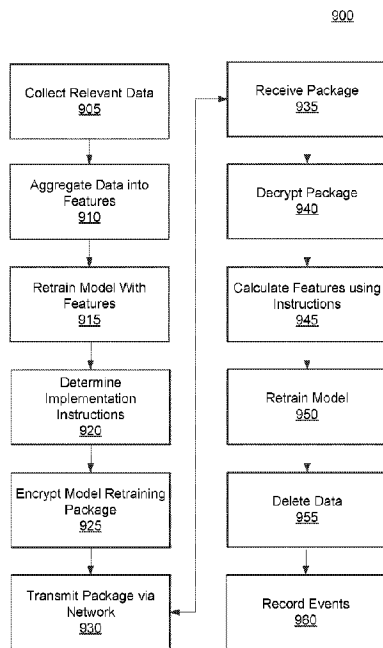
900

Collect Relevant Data
905

Aggregate Data into Features
910

Retrain Model With Features
915

Determine Implementation Instructions
920

Encrypt Model Retraining Package
925

Transmit Package via Network
930

Receive Package
935

Decrypt Package
940

Calculate Features using Instructions
945

Retrain Model
950

Delete Data
955

Record Events
960